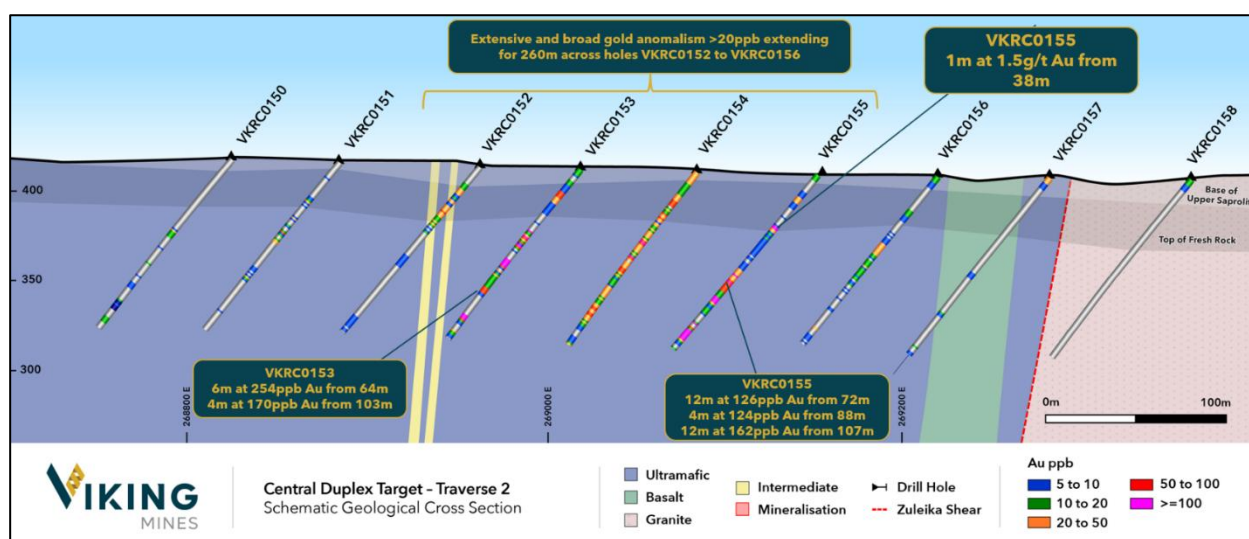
Extensive and broad gold anomalism >20ppb extending for 260m across holes VKRC0152 to VKRC0156

VKRC0155
1m at 1.5g/t Au from 38m

VKRC0150
VKRC0151
VKRC0152
VKRC0153
VKRC0154
VKRC0155
VKRC0156
VKRC0157
VKRC0158

Base of Upper Saproli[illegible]

Top of Fresh Rock

400
350
300

268800 E
269000 E
269200 E

VKRC0153
6m at 254ppb Au from 64m
4m at 170ppb Au from 103m

VKRC0155
12m at 126ppb Au from 72m
4m at 124ppb Au from 88m
12m at 162ppb Au from 107m

0m
100m

VIKING MINES

Central Duplex Target – Traverse 2
Schematic Geological Cross Section

Ultramafic
Basalt
Granite
Intermediate
Mineralisation
Drill Hole
Zuleika Shear

Au ppb
5 to 10
10 to 20
20 to 50
50 to 100
>=100